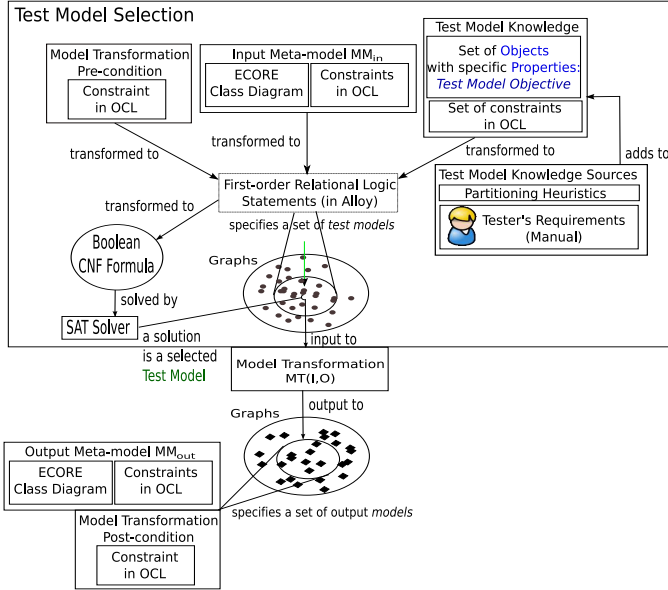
Test Model Selection

Model Transformation Pre-condition

Constraint in OCL

Input Meta-model $MM_{in}$

ECORE Class Diagram

Constraints in OCL

Test Model Knowledge

Set of Objects with specific Properties: Test Model Objective

Set of constraints in OCL

transformed to

transformed to

transformed to

adds to

First-order Relational Logic Statements (in Alloy)

transformed to

Test Model Knowledge Sources

Partitioning Heuristics

Tester's Requirements (Manual)

Boolean CNF Formula

specifies a set of test models

Graphs

solved by

SAT Solver

a solution is a selected Test Model

input to

Model Transformation MT(I,O)

output to

Graphs

Output Meta-model $MM_{out}$

ECORE Class Diagram

Constraints in OCL

Model Transformation Post-condition

Constraint in OCL

specifies a set of output models